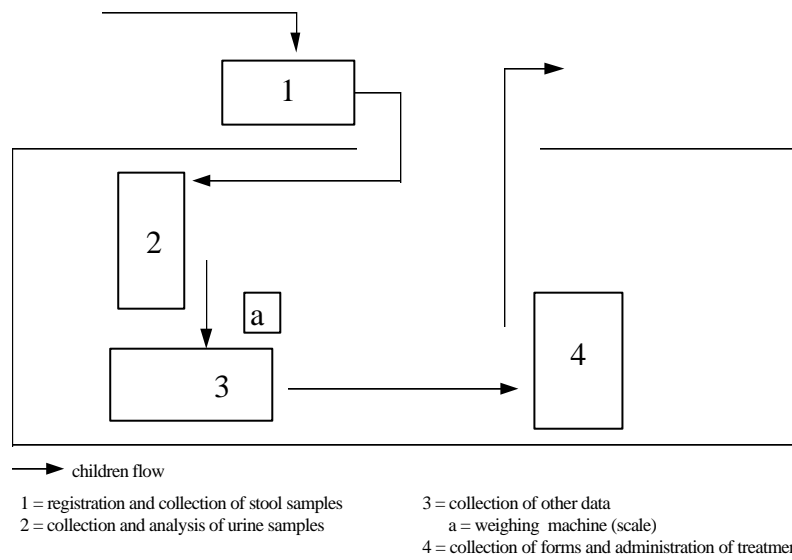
1

2

a

3

4

children flow

1 = registration and collection of stool samples
2 = collection and analysis of urine samples

3 = collection of other data
a = weighing machine (scale)
4 = collection of forms and administration of treatmen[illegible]